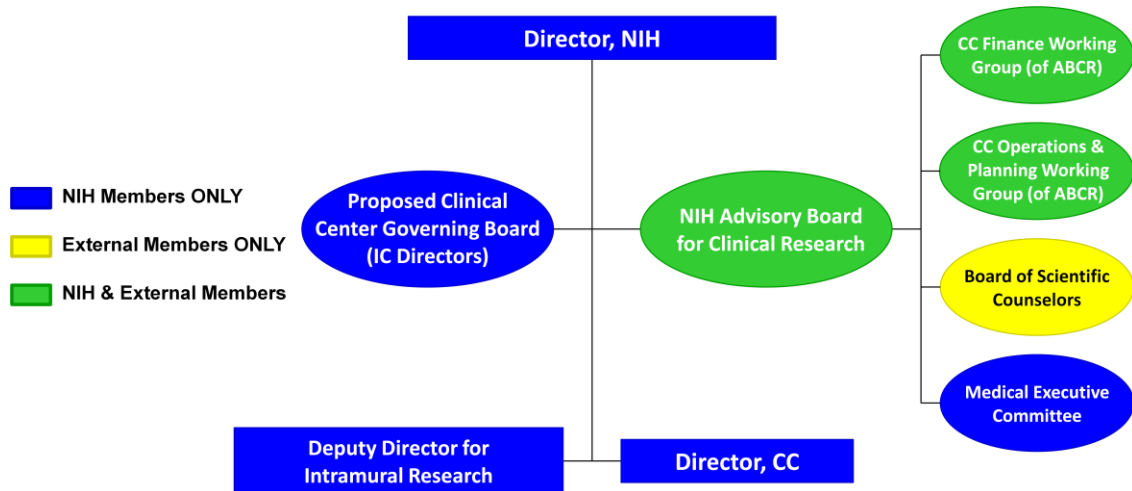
Director, NIH

NIH Members ONLY

External Members ONLY

NIH & External Members

Proposed Clinical Center Governing Board (IC Directors)

NIH Advisory Board for Clinical Research

CC Finance Working Group (of ABCR)

CC Operations & Planning Working Group (of ABCR)

Board of Scientific Counselors

Medical Executive Committee

Deputy Director for Intramural Research

Director, CC